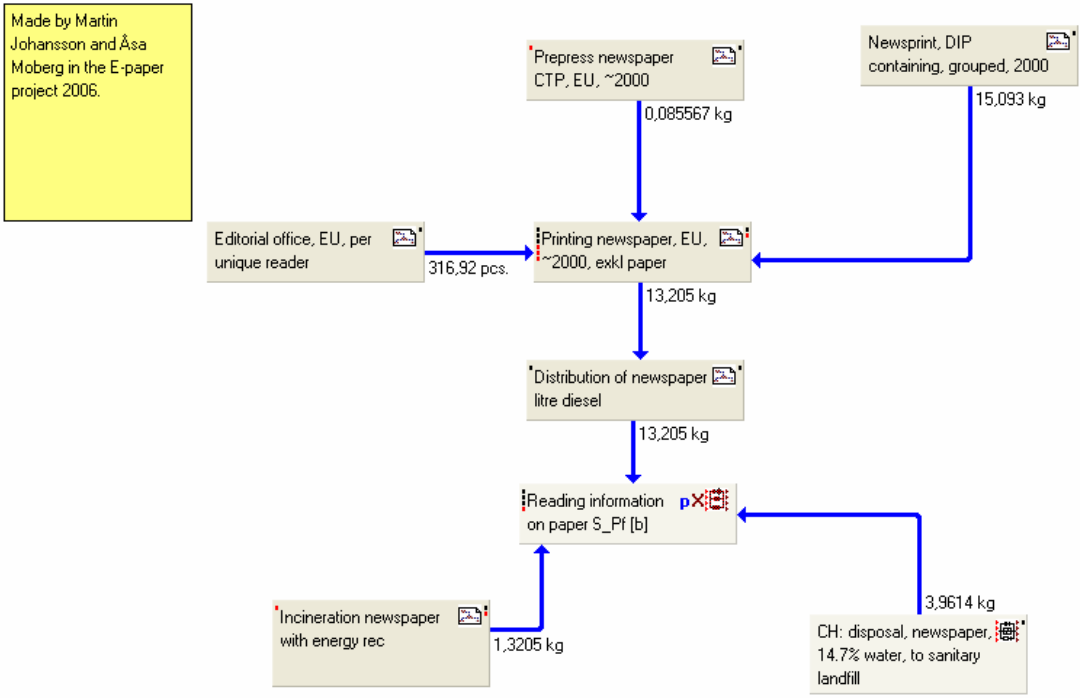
Made by Martin Johansson and Åsa Moberg in the E-paper project 2006.

Prepress newspaper CTP, EU, ~2000

0,085567 kg

Newsprint, DIP containing, grouped, 2000

15,093 kg

Editorial office, EU, per unique reader

316,92 pcs.

Printing newspaper, EU, ~2000, exkl paper

13,205 kg

Distribution of newspaper litre diesel

13,205 kg

Reading information on paper S_Pf [b]

p

Incineration newspaper with energy rec

1,3205 kg

3,9614 kg

CH: disposal, newspaper, 14.7% water, to sanitary landfill